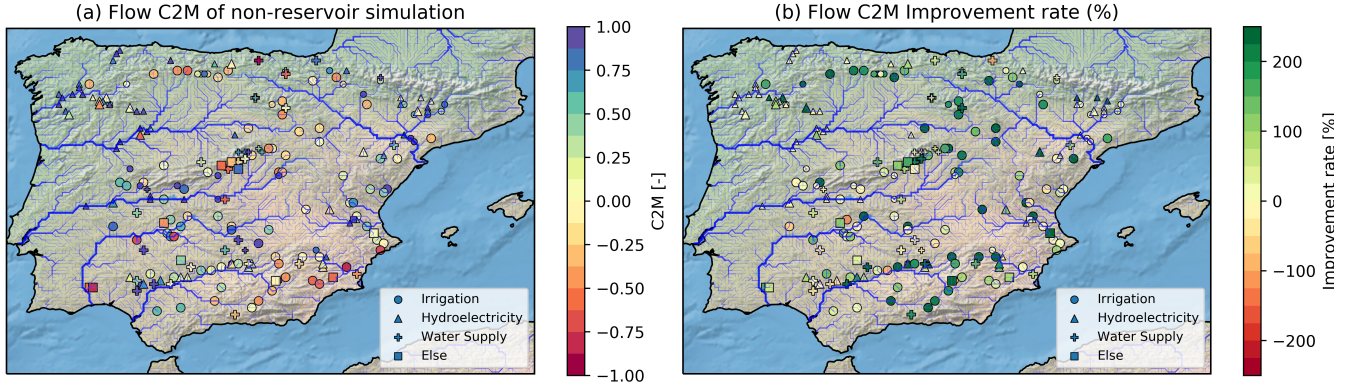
(a) Flow C2M of non-reservoir simulation

Irrigation
Hydroelectricity
Water Supply
Else

1.00
0.75
0.50
0.25
0.00
−0.25
−0.50
−0.75
−1.00
C2M [-]

(b) Flow C2M Improvement rate (%)

Irrigation
Hydroelectricity
Water Supply
Else

200
100
0
−100
−200
Improvement rate [%]